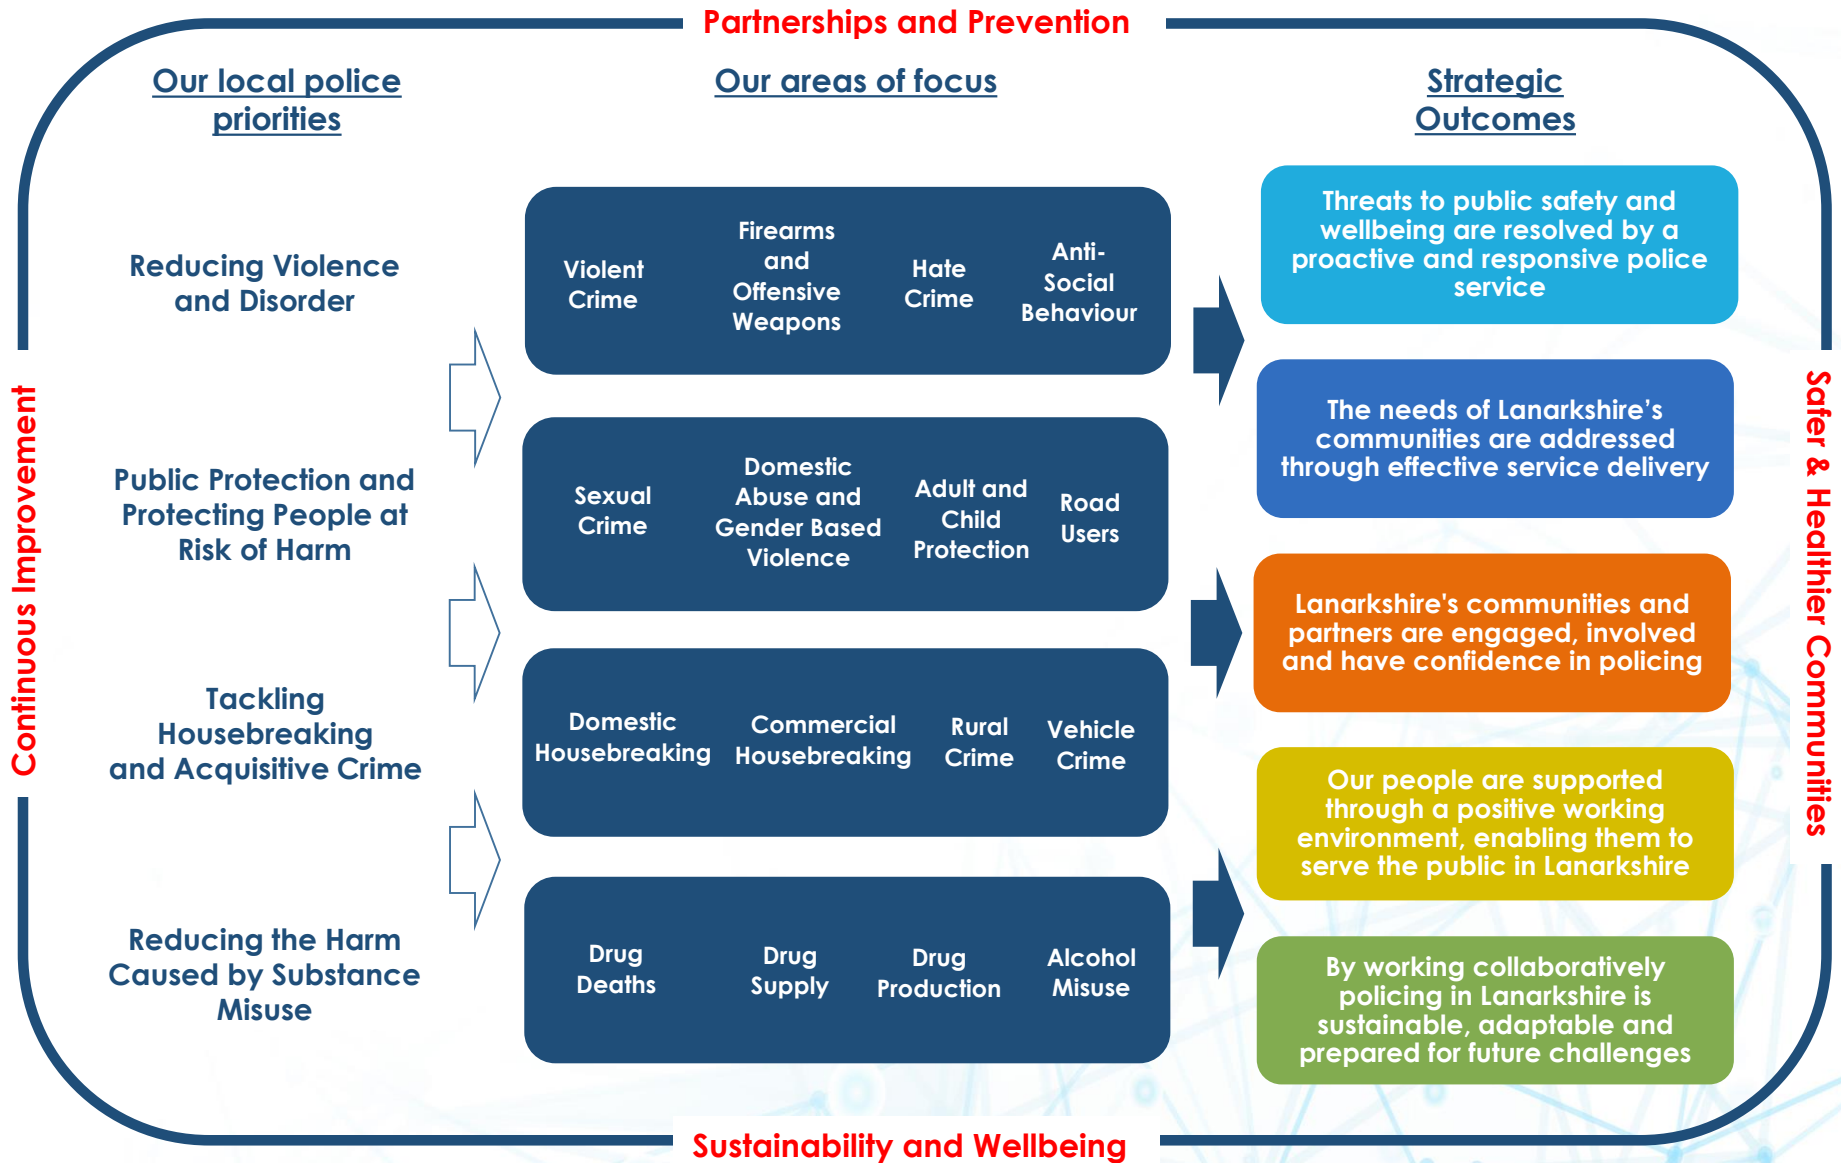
Partnerships and Prevention

Our local police priorities

Our areas of focus

Strategic Outcomes

Reducing Violence and Disorder

Violent Crime

Firearms and Offensive Weapons

Hate Crime

Anti-Social Behaviour

Threats to public safety and wellbeing are resolved by a proactive and responsive police service

Public Protection and Protecting People at Risk of Harm

Sexual Crime

Domestic Abuse and Gender Based Violence

Adult and Child Protection

Road Users

The needs of Lanarkshire's communities are addressed through effective service delivery

Tackling Housebreaking and Acquisitive Crime

Domestic Housebreaking

Commercial Housebreaking

Rural Crime

Vehicle Crime

Lanarkshire's communities and partners are engaged, involved and have confidence in policing

Our people are supported through a positive working environment, enabling them to serve the public in Lanarkshire

Reducing the Harm Caused by Substance Misuse

Drug Deaths

Drug Supply

Drug Production

Alcohol Misuse

By working collaboratively policing in Lanarkshire is sustainable, adaptable and prepared for future challenges

Continuous Improvement

Safer & Healthier Communities

Sustainability and Wellbeing